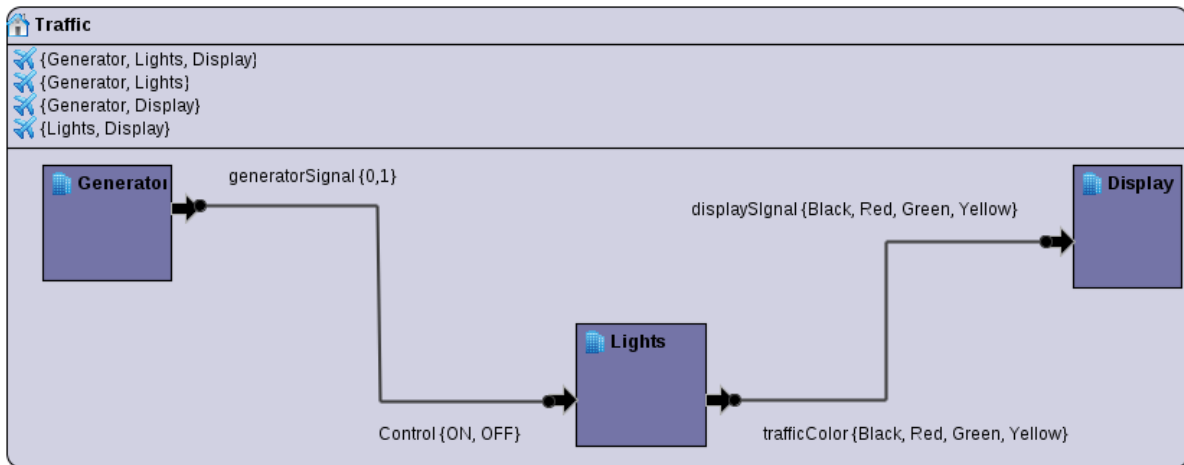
Traffic
{Generator, Lights, Display}
{Generator, Lights}
{Generator, Display}
{Lights, Display}

Generatoı
generatorSignal {0,1}
displaySIgnal {Black, Red, Green, Yellow}
Display
Lights
Control {ON, OFF}
trafficColor {Black, Red, Green, Yellow}